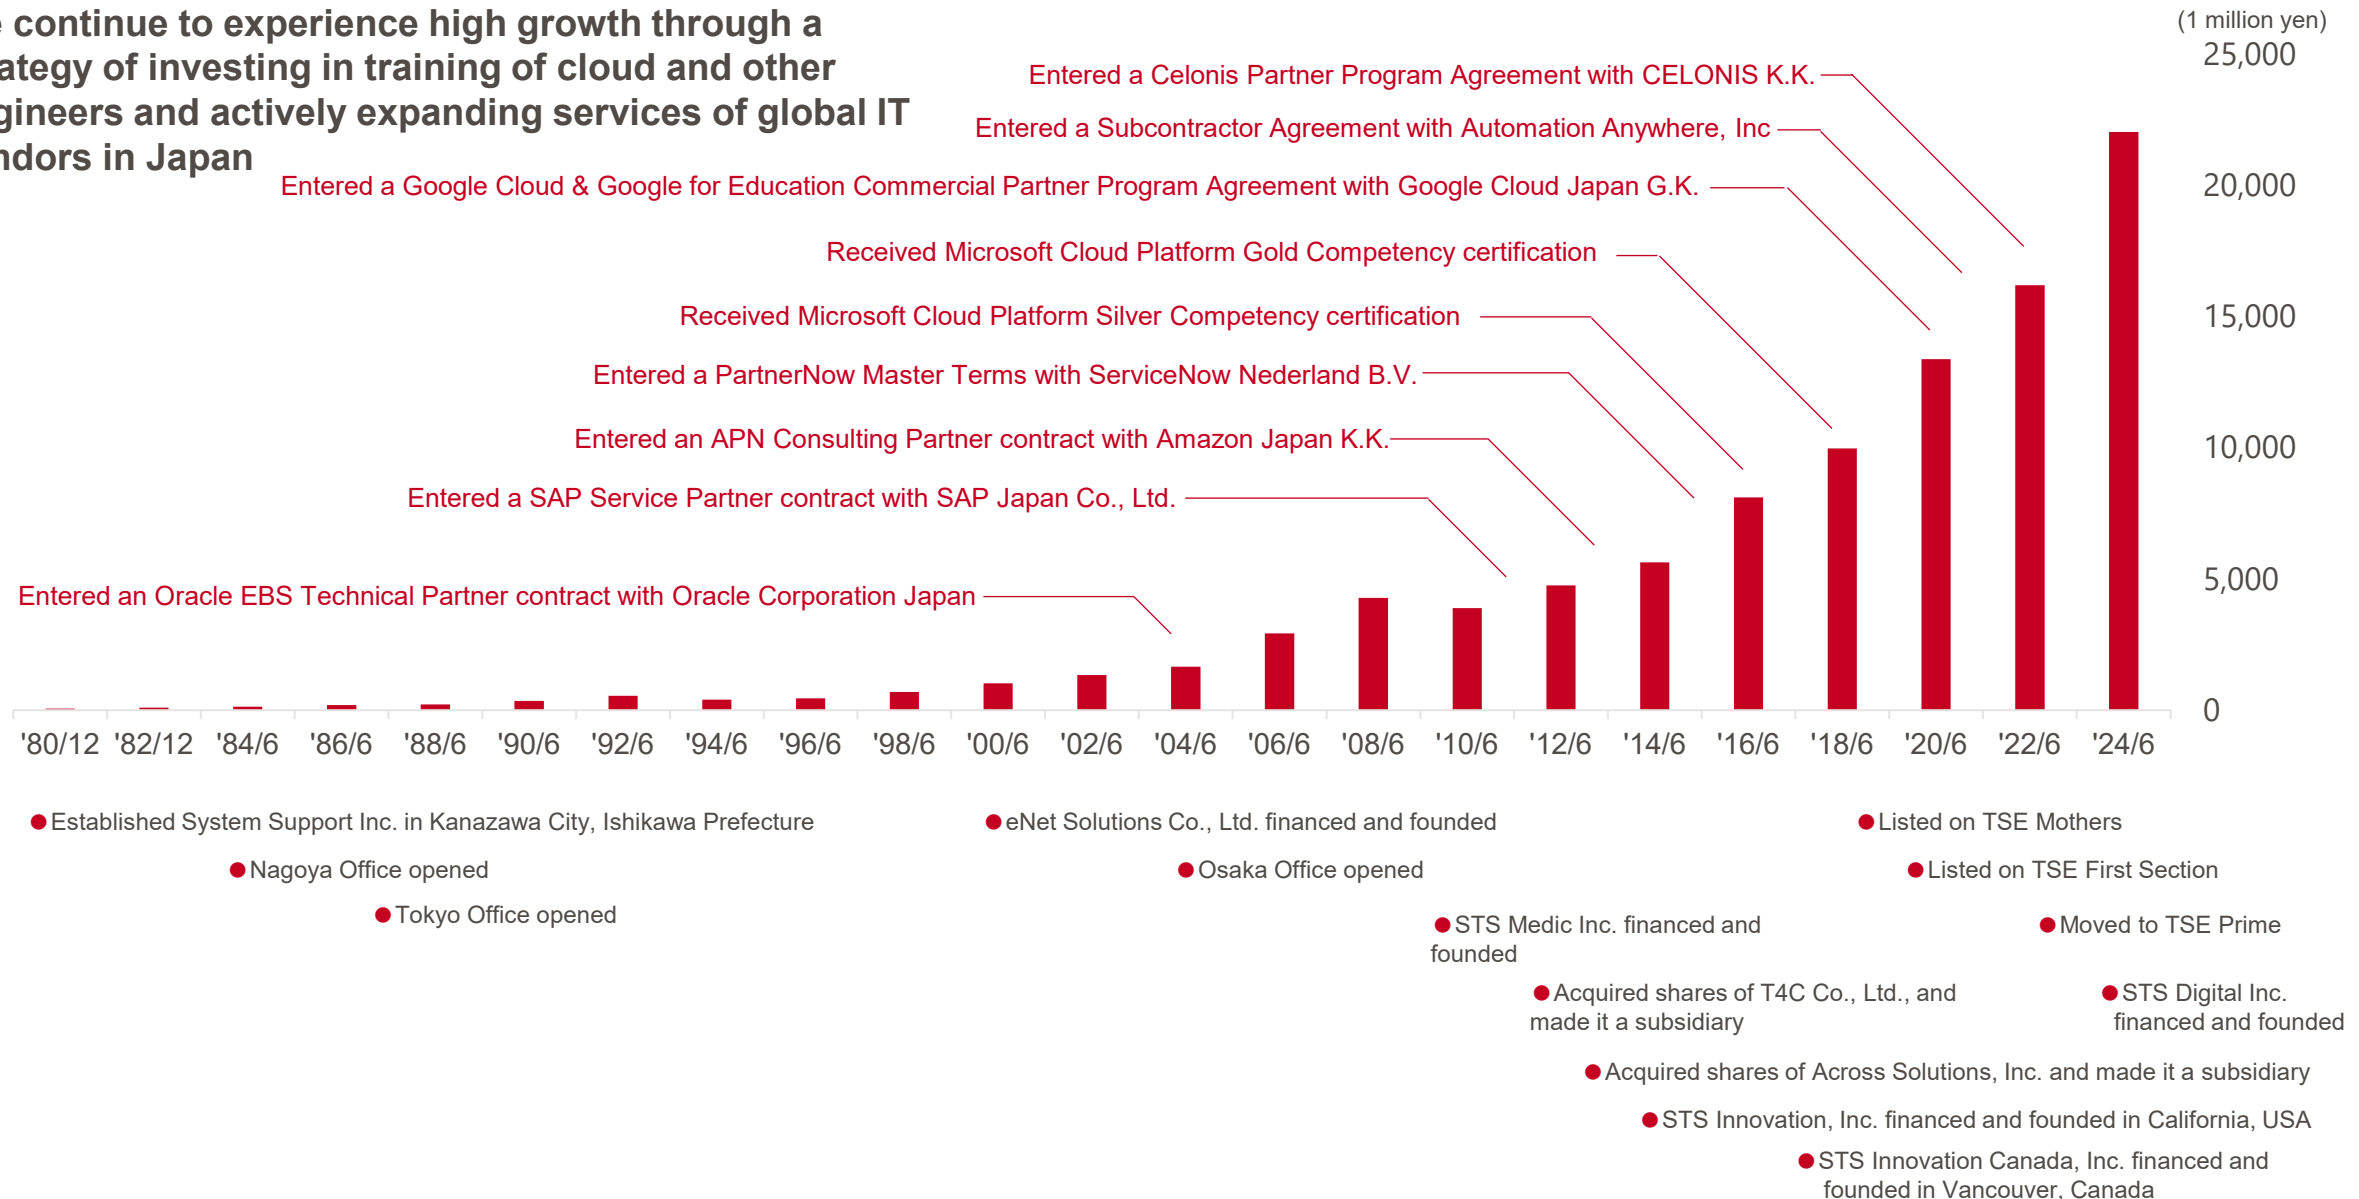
e continue to experience high growth through a ategy of investing in training of cloud and other gineers and actively expanding services of global IT ndors in Japan

(1 million yen)
25,000
20,000
15,000
10,000
5,000
0

Entered a Celonis Partner Program Agreement with CELONIS K.K.
Entered a Subcontractor Agreement with Automation Anywhere, Inc
Entered a Google Cloud & Google for Education Commercial Partner Program Agreement with Google Cloud Japan G.K.
Received Microsoft Cloud Platform Gold Competency certification
Received Microsoft Cloud Platform Silver Competency certification
Entered a PartnerNow Master Terms with ServiceNow Nederland B.V.
Entered an APN Consulting Partner contract with Amazon Japan K.K.
Entered a SAP Service Partner contract with SAP Japan Co., Ltd.
Entered an Oracle EBS Technical Partner contract with Oracle Corporation Japan

'80/12 '82/12 '84/6 '86/6 '88/6 '90/6 '92/6 '94/6 '96/6 '98/6 '00/6 '02/6 '04/6 '06/6 '08/6 '10/6 '12/6 '14/6 '16/6 '18/6 '20/6 '22/6 '24/6

Established System Support Inc. in Kanazawa City, Ishikawa Prefecture
Nagoya Office opened
Tokyo Office opened
eNet Solutions Co., Ltd. financed and founded
Osaka Office opened
STS Medic Inc. financed and founded
Acquired shares of T4C Co., Ltd., and made it a subsidiary
Acquired shares of Across Solutions, Inc. and made it a subsidiary
STS Innovation, Inc. financed and founded in California, USA
STS Innovation Canada, Inc. financed and founded in Vancouver, Canada
Listed on TSE Mothers
Listed on TSE First Section
Moved to TSE Prime
STS Digital Inc. financed and founded